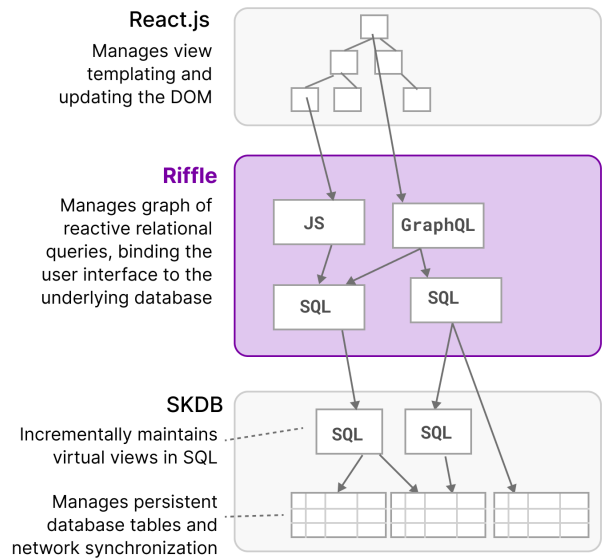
React.js

Manages view templating and updating the DOM

Riffle

Manages graph of reactive relational queries, binding the user interface to the underlying database

JS

GraphQL

SQL

SQL

SKDB

Incrementally maintains virtual views in SQL

SQL

SQL

Manages persistent database tables and network synchronization